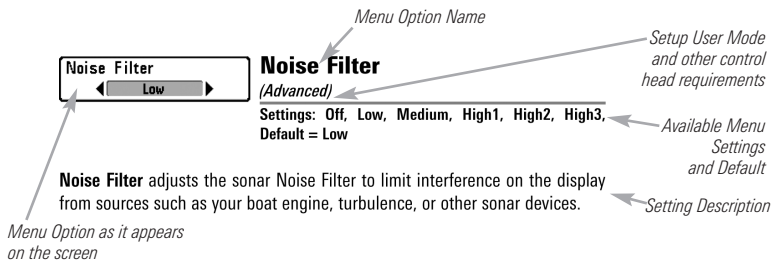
Menu Option Name

Noise Filter
Low

Noise Filter
(Advanced)

Setup User Mode and other control head requirements

Settings: Off, Low, Medium, High1, High2, High3, Default = Low

Available Menu Settings and Default

**Noise Filter** adjusts the sonar Noise Filter to limit interference on the display from sources such as your boat engine, turbulence, or other sonar devices.

Setting Description

Menu Option as it appears on the screen